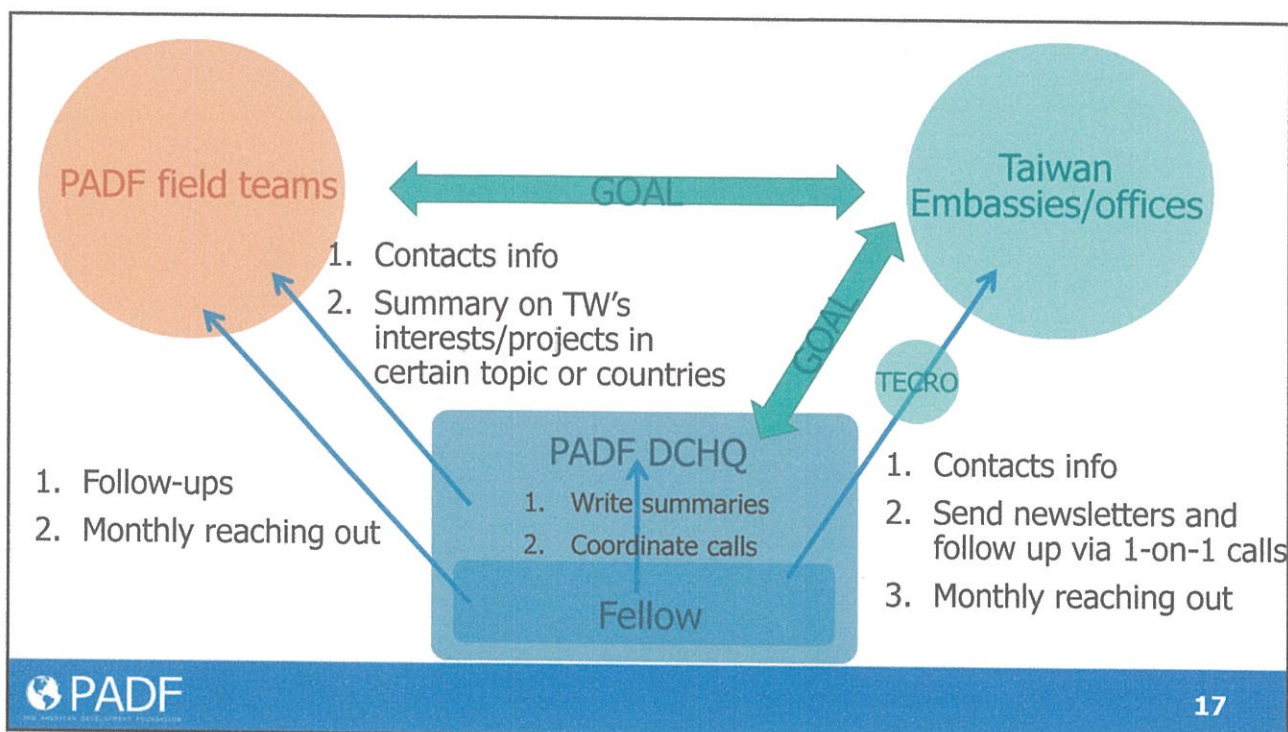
PADF field teams

GOAL

Taiwan Embassies/offices

1. Contacts info
2. Summary on TW's interests/projects in certain topic or countries

GOAL

TECRO

PADF DCHQ
1. Write summaries
2. Coordinate calls

Fellow

1. Follow-ups
2. Monthly reaching out

1. Contacts info
2. Send newsletters and follow up via 1-on-1 calls
3. Monthly reaching out

PADF
PAN AMERICAN DEVELOPMENT FOUNDATION

17